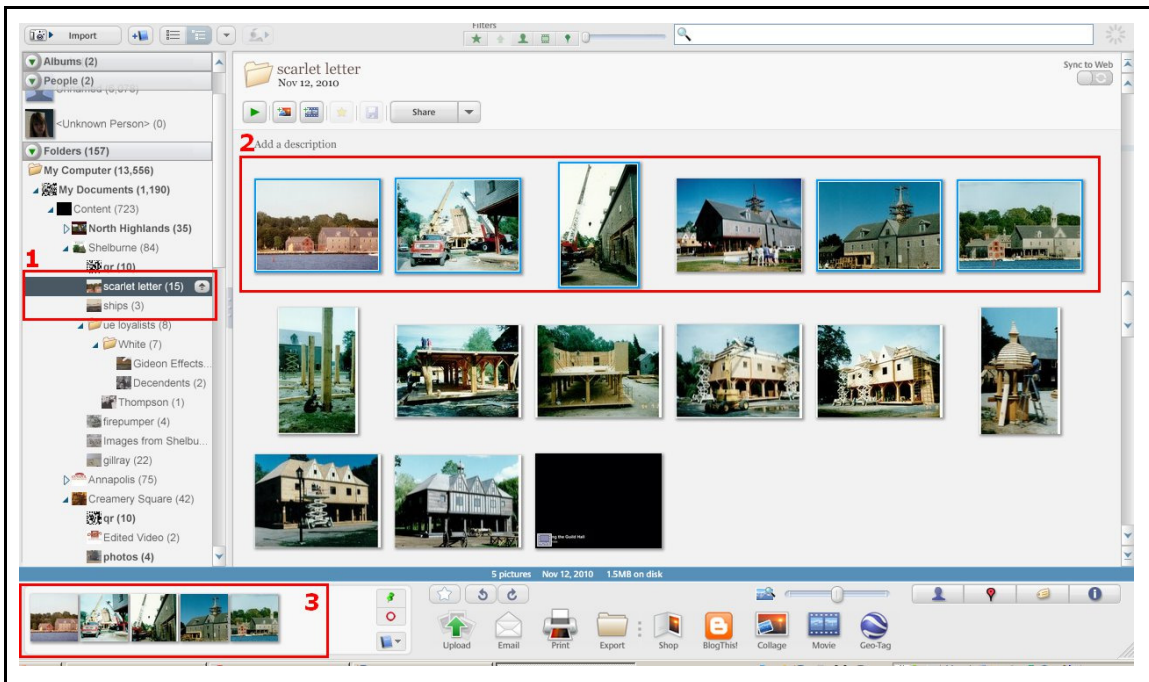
Import

Filters

Albums (2)
People (2)
Unnamed (8,073)
<Unknown Person> (0)
Folders (157)
My Computer (13,556)
My Documents (1,190)
Content (723)
North Highlands (35)
Shelburne (84)
qr (10)
1
scarlet letter (15)
ships (3)
ue loyalists (8)
White (7)
Gideon Effects...
Decendents (2)
Thompson (1)
firepumper (4)
Images from Shelbu...
gillray (22)
Annapolis (75)
Creamery Square (42)
qr (10)
Edited Video (2)
photos (4)

scarlet letter
Nov 12, 2010

Sync to Web

Share

2
Add a description

5 pictures Nov 12, 2010 1.5MB on disk

3

Upload Email Print Export Shop BlogThis! Collage Movie Geo-Tag